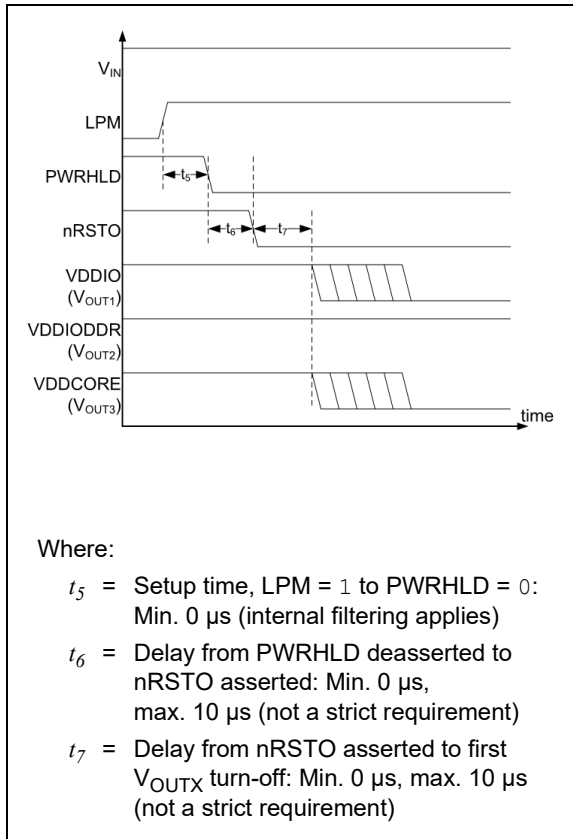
$V_{IN}$

LPM

PWRHLD

$t_5$

nRSTO

$t_6$

$t_7$

VDDIO
($V_{OUT1}$)

VDDIODDR
($V_{OUT2}$)

VDDCORE
($V_{OUT3}$)

time

Where:

$t_5$ = Setup time, LPM = 1 to PWRHLD = 0: Min. 0 µs (internal filtering applies)

$t_6$ = Delay from PWRHLD deasserted to nRSTO asserted: Min. 0 µs, max. 10 µs (not a strict requirement)

$t_7$ = Delay from nRSTO asserted to first $V_{OUTX}$ turn-off: Min. 0 µs, max. 10 µs (not a strict requirement)